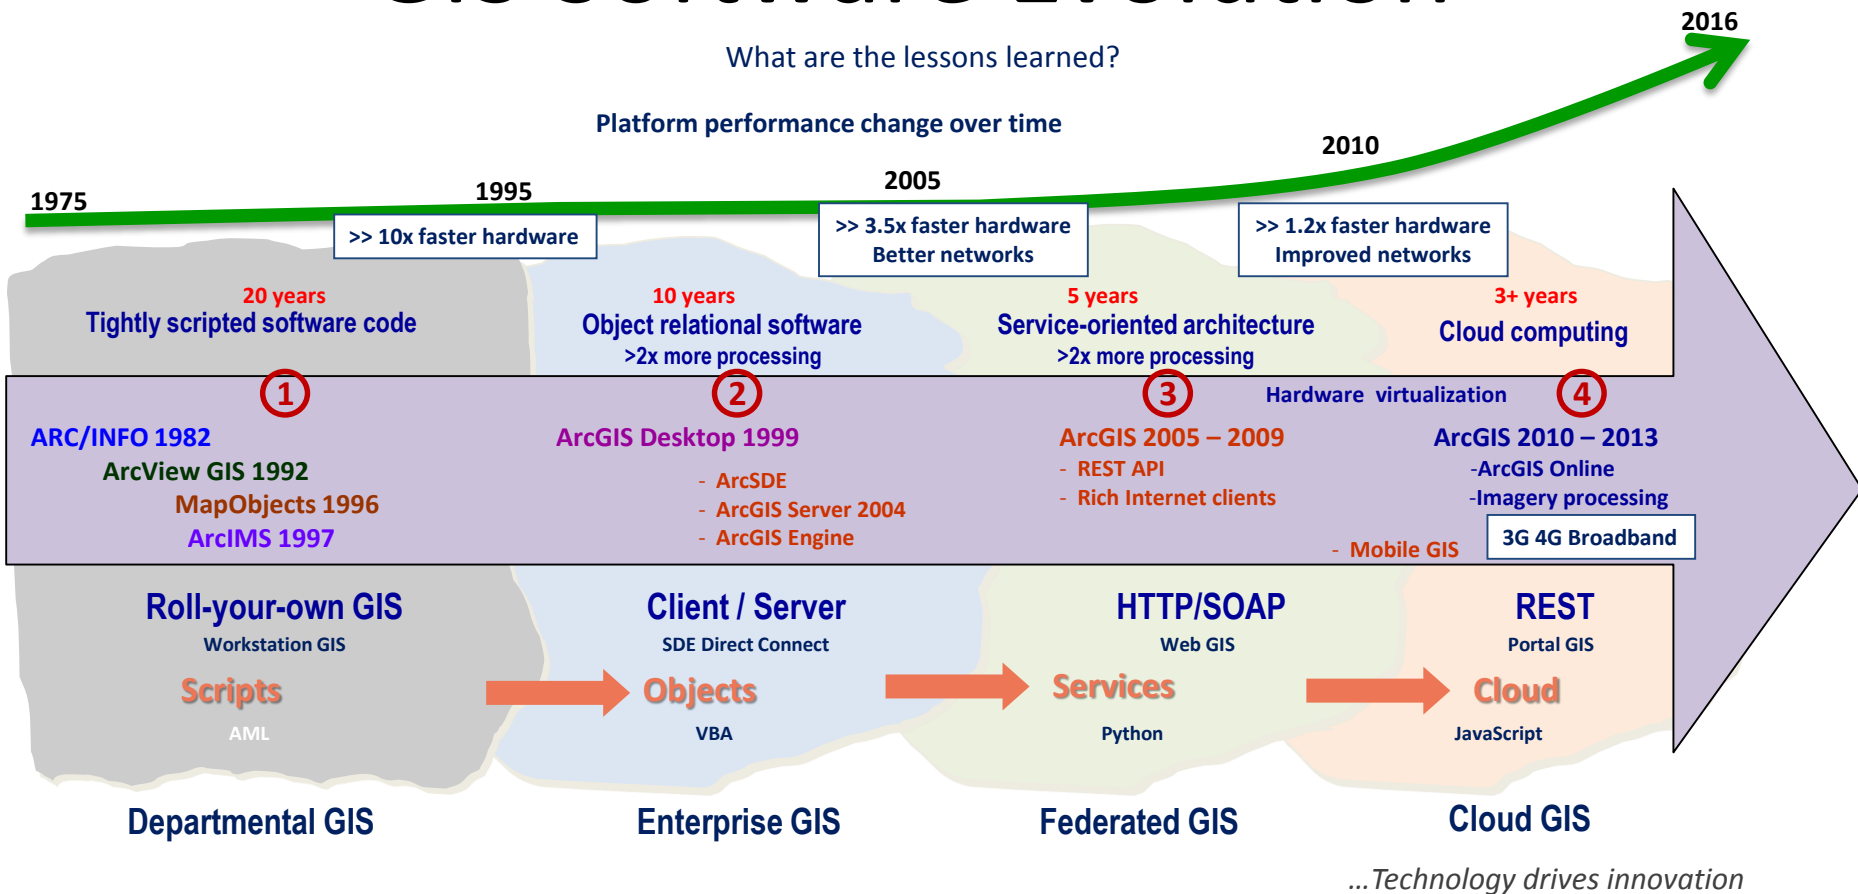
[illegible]

What are the lessons learned?

2016

Platform performance change over time

2010

1975

1995

2005

>> 10x faster hardware

>> 3.5x faster hardware
Better networks

>> 1.2x faster hardware
Improved networks

20 years
Tightly scripted software code

10 years
Object relational software
>2x more processing

5 years
Service-oriented architecture
>2x more processing

3+ years
Cloud computing

1

2

3

Hardware virtualization

4

ARC/INFO 1982
ArcView GIS 1992
MapObjects 1996
ArcIMS 1997

ArcGIS Desktop 1999
- ArcSDE
- ArcGIS Server 2004
- ArcGIS Engine

ArcGIS 2005 – 2009
- REST API
- Rich Internet clients

ArcGIS 2010 – 2013
-ArcGIS Online
-Imagery processing

- Mobile GIS

3G 4G Broadband

Roll-your-own GIS
Workstation GIS
Scripts
AML

Client / Server
SDE Direct Connect
Objects
VBA

HTTP/SOAP
Web GIS
Services
Python

REST
Portal GIS
Cloud
JavaScript

Departmental GIS

Enterprise GIS

Federated GIS

Cloud GIS

...Technology drives innovation